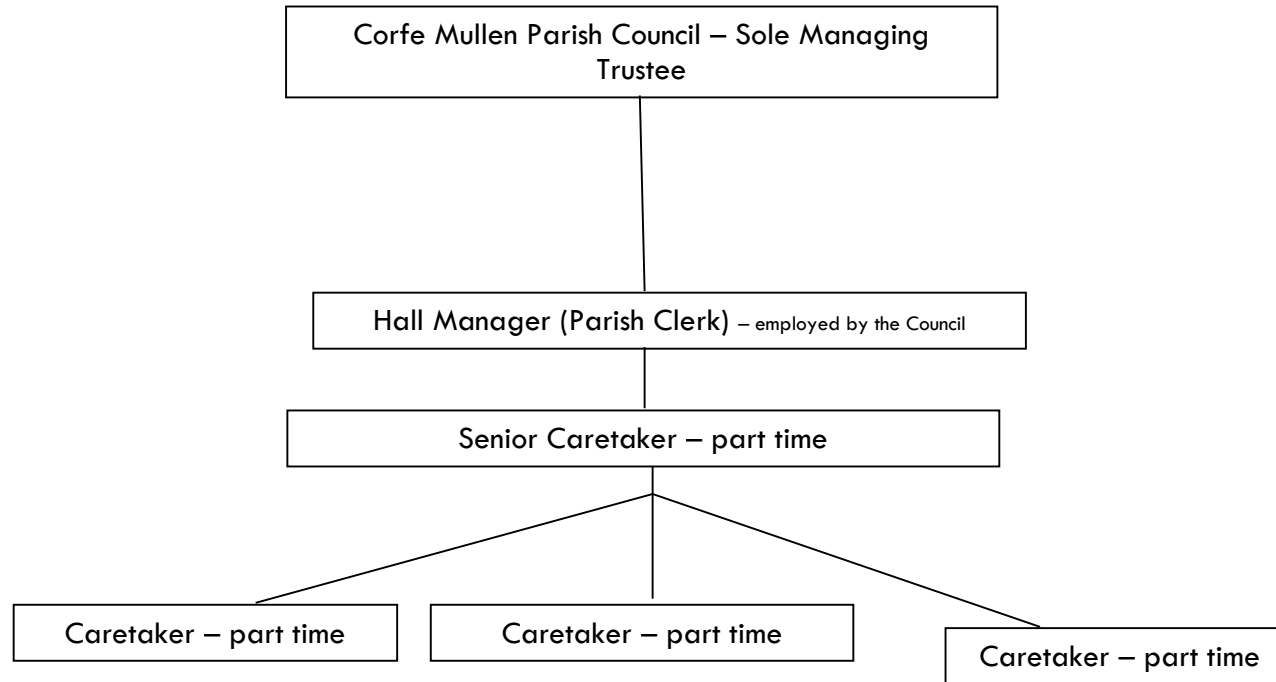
Corfe Mullen Parish Council – Sole Managing Trustee

Hall Manager (Parish Clerk) – employed by the Council

Senior Caretaker – part time

Caretaker – part time

Caretaker – part time

Caretaker – part time